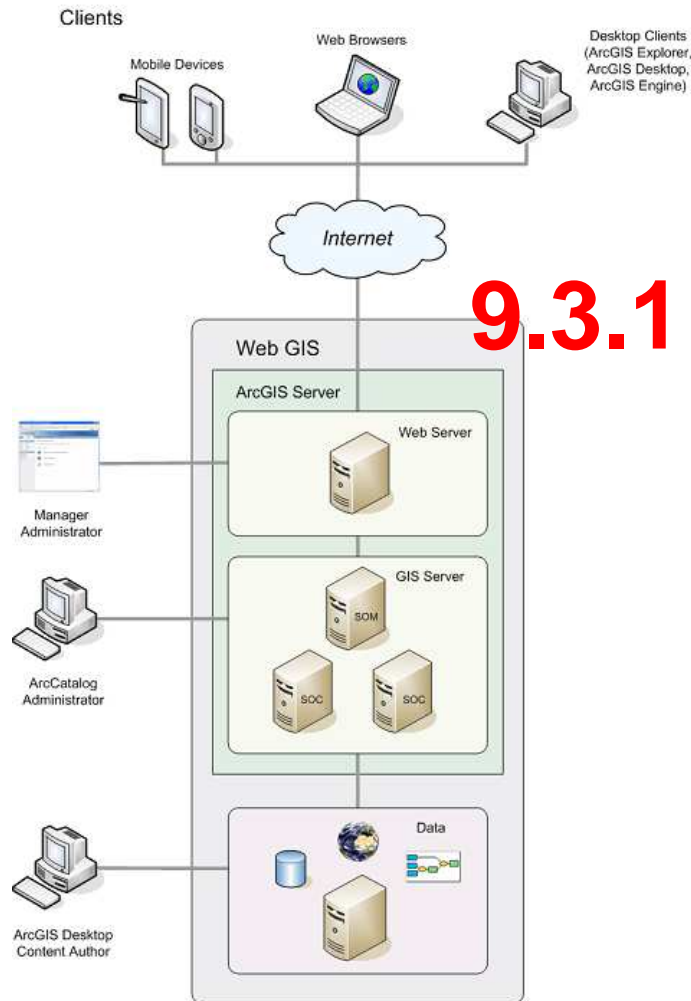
Clients

Mobile Devices

Web Browsers

Desktop Clients (ArcGIS Explorer, ArcGIS Desktop, ArcGIS Engine)

Internet

9.3.1

Web GIS

ArcGIS Server

Web Server

Manager Administrator

GIS Server

SOM

SOC

SOC

ArcCatalog Administrator

Data

ArcGIS Desktop Content Author